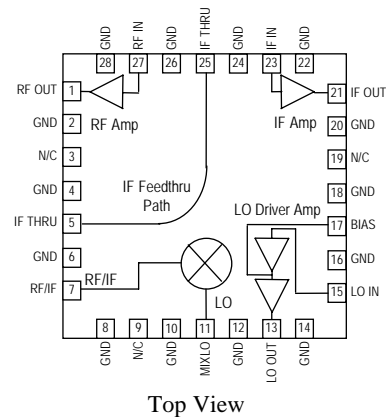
GND 28
RF IN 27
GND 26
IF THRU 25
GND 24
IF IN 23
GND 22

RF OUT 1
GND 2
N/C 3
GND 4
IF THRU 5
GND 6
RF/IF 7

21 IF OUT
20 GND
19 N/C
18 GND
17 BIAS
16 GND
15 LO IN

RF Amp
IF Amp
IF Feedthru Path
LO Driver Amp
RF/IF
LO

8 GND
9 N/C
10 GND
11 MIXLO
12 GND
13 LO OUT
14 GND

Top View